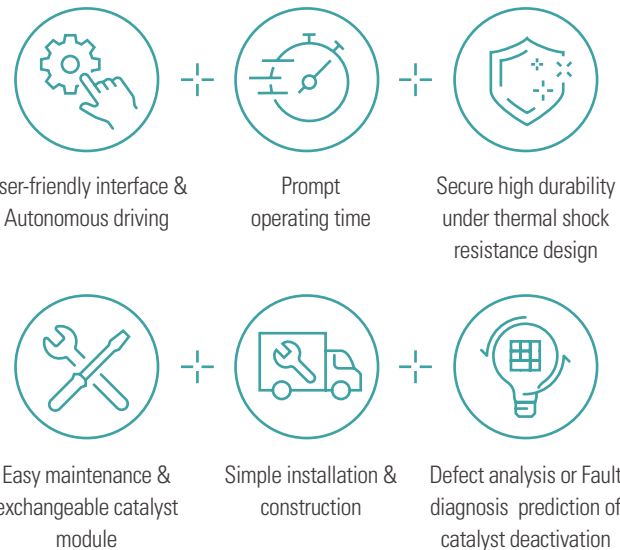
ser-friendly interface & Autonomous driving

Prompt operating time

Secure high durability under thermal shock resistance design

Easy maintenance & exchangeable catalyst module

Simple installation & construction

Defect analysis or Fault diagnosis prediction of catalyst deactivation